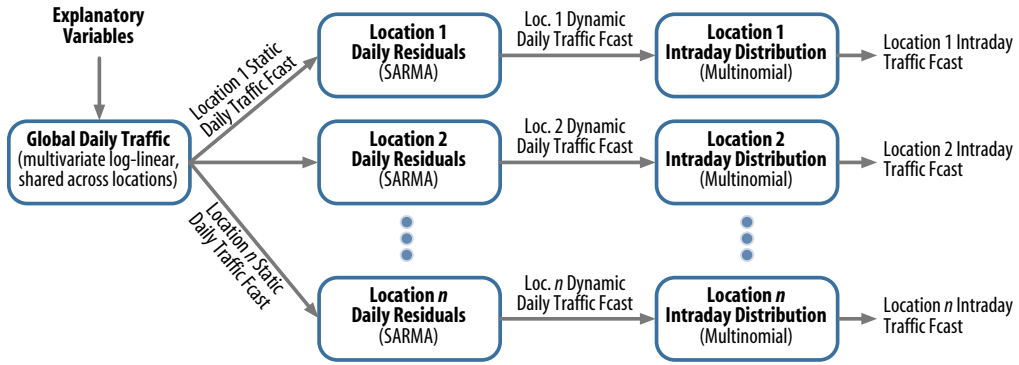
Explanatory Variables

Global Daily Traffic
(multivariate log-linear, shared across locations)

Location 1 Static Daily Traffic Fcast

Location *n* Static Daily Traffic Fcast

Location 1
Daily Residuals
(SARMA)

Loc. 1 Dynamic Daily Traffic Fcast

Location 1
Intraday Distribution
(Multinomial)

Location 1 Intraday Traffic Fcast

Location 2
Daily Residuals
(SARMA)

Loc. 2 Dynamic Daily Traffic Fcast

Location 2
Intraday Distribution
(Multinomial)

Location 2 Intraday Traffic Fcast

Location *n*
Daily Residuals
(SARMA)

Loc. *n* Dynamic Daily Traffic Fcast

Location *n*
Intraday Distribution
(Multinomial)

Location *n* Intraday Traffic Fcast